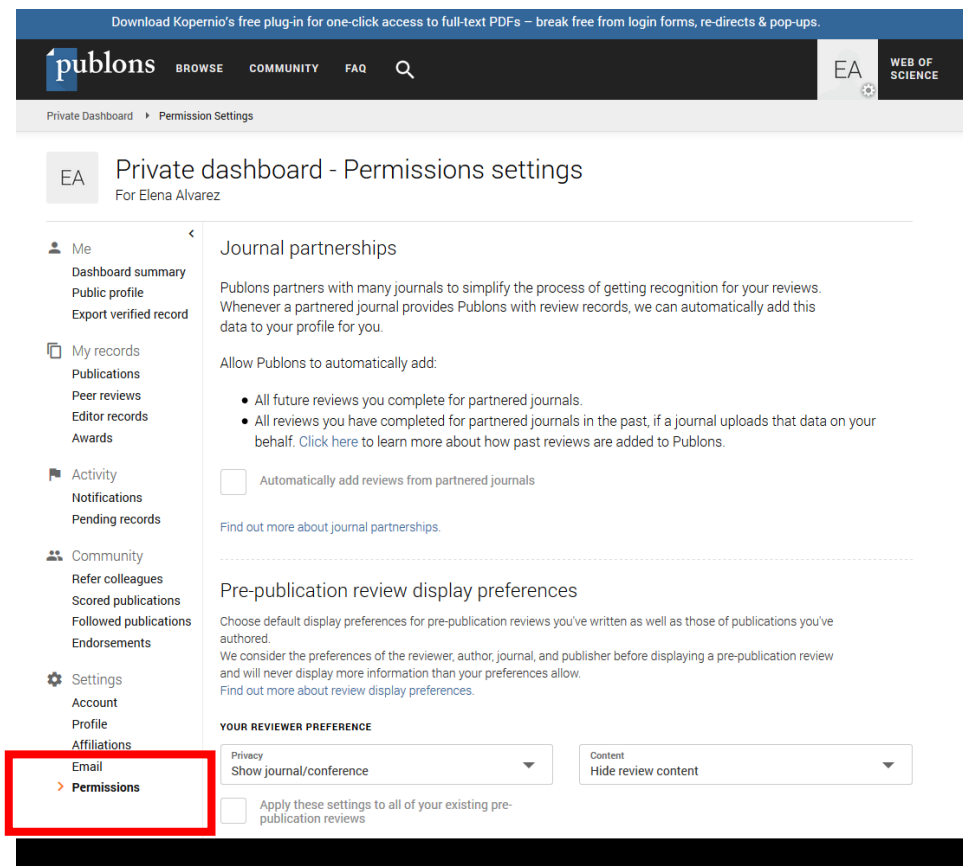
Download Kopernio's free plug-in for one-click access to full-text PDFs – break free from login forms, re-directs & pop-ups.

publons BROWSE COMMUNITY FAQ

EA WEB OF SCIENCE

Private Dashboard ▸ Permission Settings

EA

Private dashboard - Permissions settings
For Elena Alvarez

Me
Dashboard summary
Public profile
Export verified record

My records
Publications
Peer reviews
Editor records
Awards

Activity
Notifications
Pending records

Community
Refer colleagues
Scored publications
Followed publications
Endorsements

Settings
Account
Profile
Affiliations
Email
Permissions

Journal partnerships

Publons partners with many journals to simplify the process of getting recognition for your reviews. Whenever a partnered journal provides Publons with review records, we can automatically add this data to your profile for you.

Allow Publons to automatically add:

- All future reviews you complete for partnered journals.
- All reviews you have completed for partnered journals in the past, if a journal uploads that data on your behalf. Click here to learn more about how past reviews are added to Publons.

Automatically add reviews from partnered journals

Find out more about journal partnerships.

Pre-publication review display preferences

Choose default display preferences for pre-publication reviews you've written as well as those of publications you've authored.
We consider the preferences of the reviewer, author, journal, and publisher before displaying a pre-publication review and will never display more information than your preferences allow.
Find out more about review display preferences.

YOUR REVIEWER PREFERENCE

Privacy
Show journal/conference

Content
Hide review content

Apply these settings to all of your existing pre-publication reviews